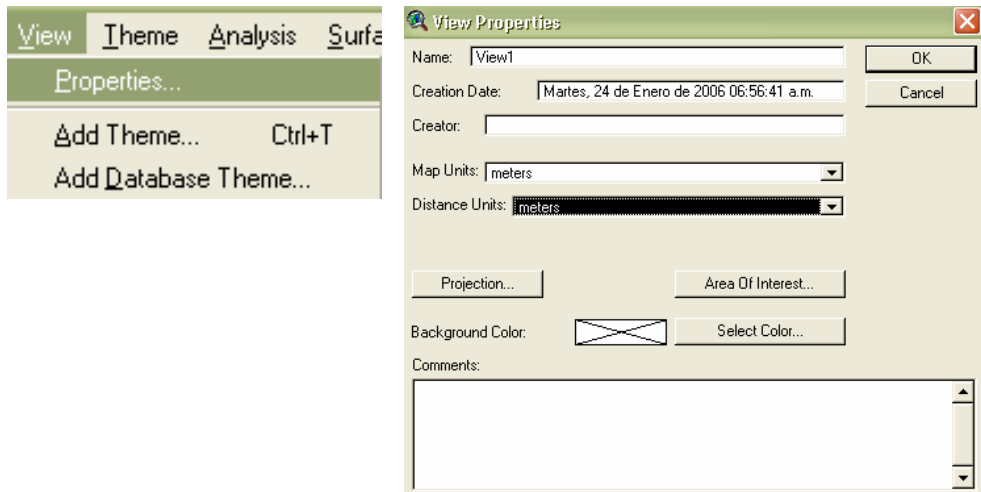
View Theme Analysis Surfa

Properties...

Add Theme... Ctrl+T

Add Database Theme...

View Properties

Name: View1

OK

Creation Date: Martes, 24 de Enero de 2006 06:56:41 a.m.

Cancel

Creator:

Map Units: meters

Distance Units: meters

Projection...

Area Of Interest...

Background Color:

Select Color...

Comments: